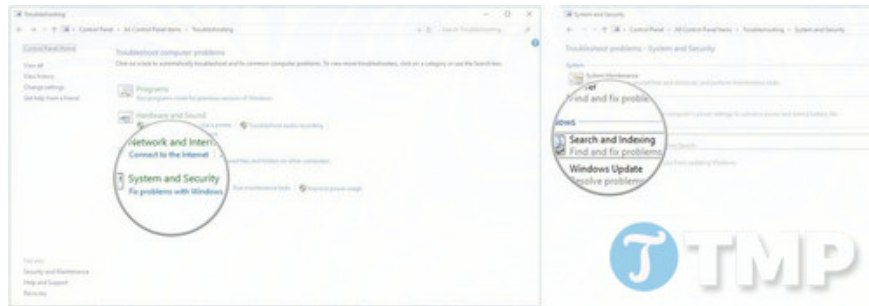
Troubleshooting

Control Panel > All Control Panel Items > Troubleshooting

Search Troubleshooting

Control Panel Home

View all

View history

Change settings

Get help from a friend

Troubleshoot computer problems

Click on a task to automatically troubleshoot and fix common computer problems. To view more troubleshooters, click on a category or use the Search box.

Programs

Run programs made for previous versions of Windows

Hardware and Sound

Troubleshoot audio recording

Network and Intern

Connect to the Internet

System and Security

Fix problems with Windows

Improve power usage

See also

Security and Maintenance

Help and Support

Recovery

System and Security

Control Panel > All Control Panel Items > Troubleshooting > System and Security

Troubleshoot problems - System and Security

System

System Maintenance

Find and fix problems

dows

Search and Indexing

Find and fix problems

Windows Update

Resolve problems

TMP